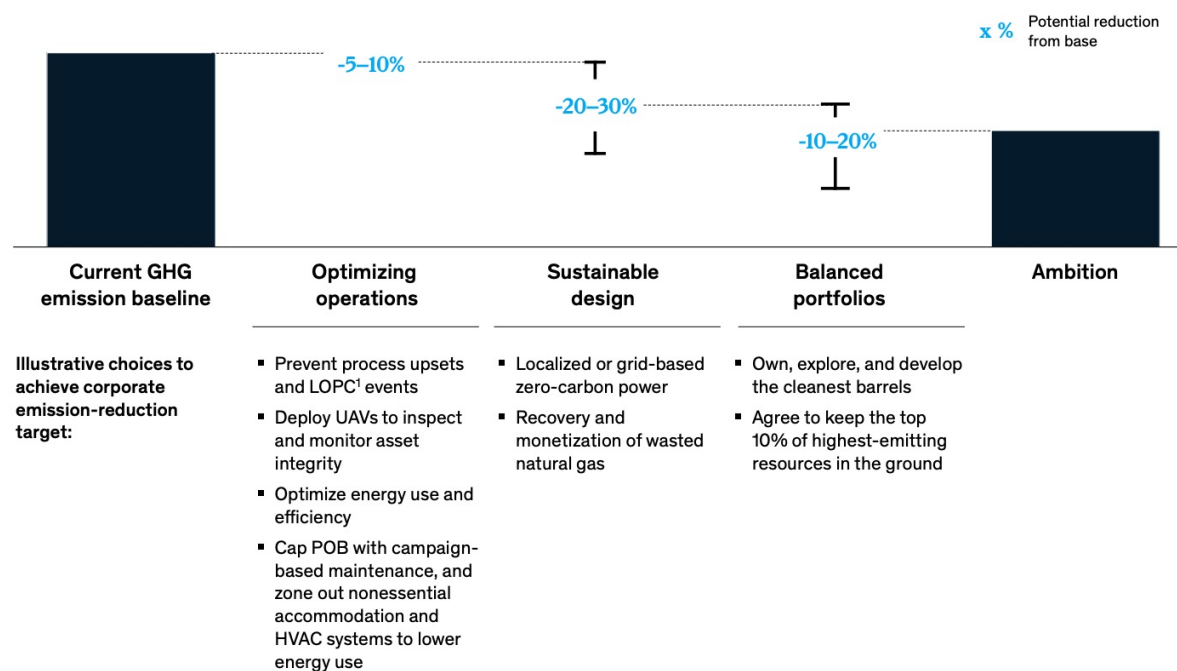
x % Potential reduction from base

-5–10%

-20–30%

-10–20%

Current GHG emission baseline

Optimizing operations

Sustainable design

Balanced portfolios

Ambition

Illustrative choices to achieve corporate emission-reduction target:

- Prevent process upsets and LOPC$^1$ events
- Deploy UAVs to inspect and monitor asset integrity
- Optimize energy use and efficiency
- Cap POB with campaign-based maintenance, and zone out nonessential accommodation and HVAC systems to lower energy use

- Localized or grid-based zero-carbon power
- Recovery and monetization of wasted natural gas

- Own, explore, and develop the cleanest barrels
- Agree to keep the top 10% of highest-emitting resources in the ground